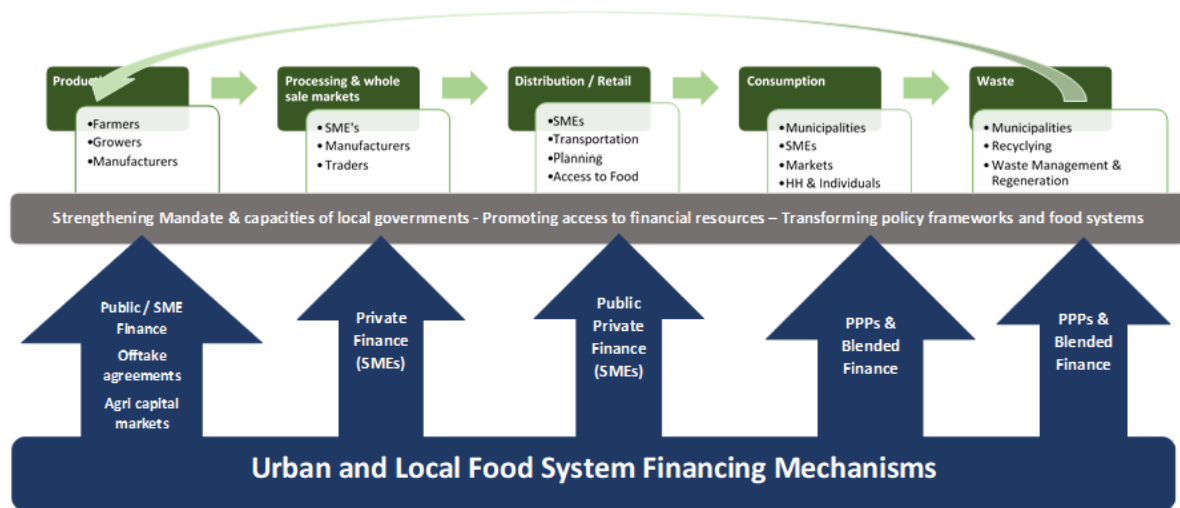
Product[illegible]

•Farmers
•Growers
•Manufacturers

Processing & whole sale markets

• SME's
• Manufacturers
• Traders

Distribution / Retail

•SMEs
•Transportation
•Planning
•Access to Food

Consumption

•Municipalities
•SMEs
•Markets
•HH & Individuals

Waste

• Municipalities
• Recycling
• Waste Management & Regeneration

Strengthening Mandate & capacities of local governments - Promoting access to financial resources – Transforming policy frameworks and food systems

Public / SME Finance
Offtake agreements
Agri capital markets

Private Finance (SMEs)

Public Private Finance (SMEs)

PPPs & Blended Finance

PPPs & Blended Finance

Urban and Local Food System Financing Mechanisms